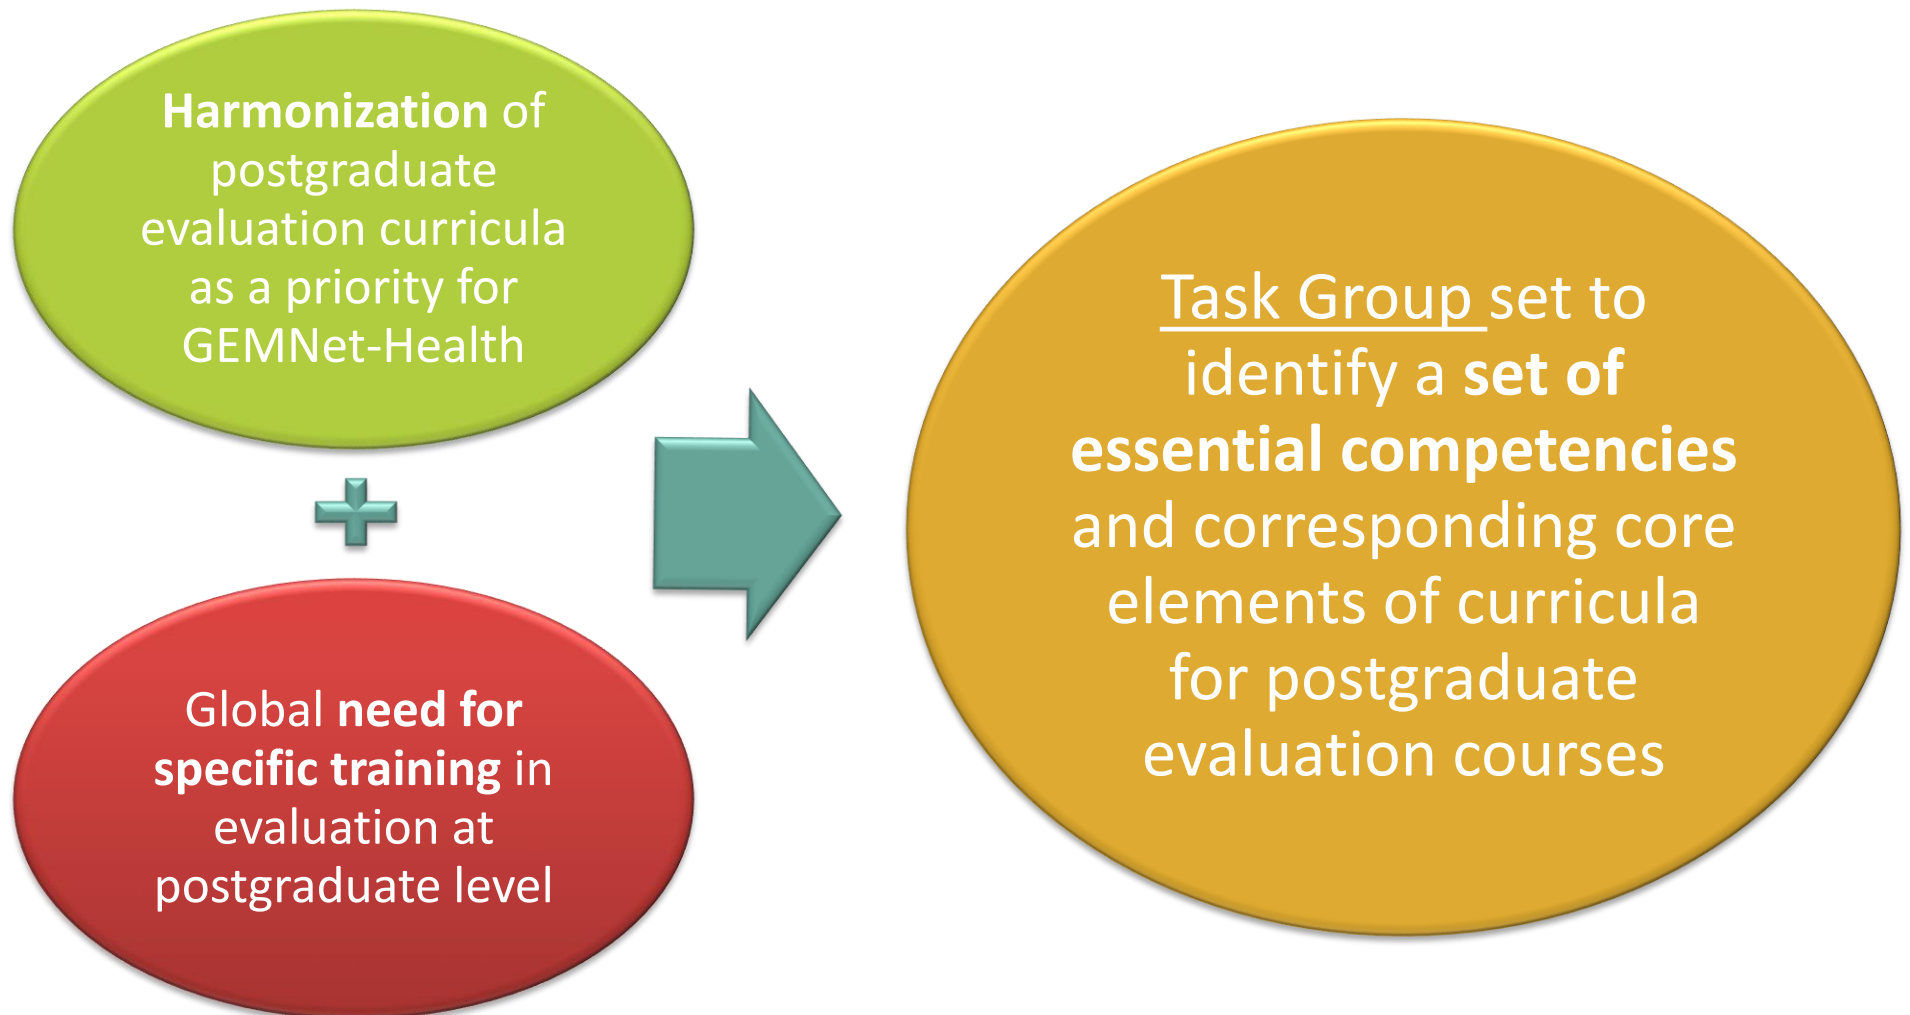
Harmonization of postgraduate evaluation curricula as a priority for GEMNet-Health

Global need for specific training in evaluation at postgraduate level

Task Group set to identify a set of essential competencies and corresponding core elements of curricula for postgraduate evaluation courses